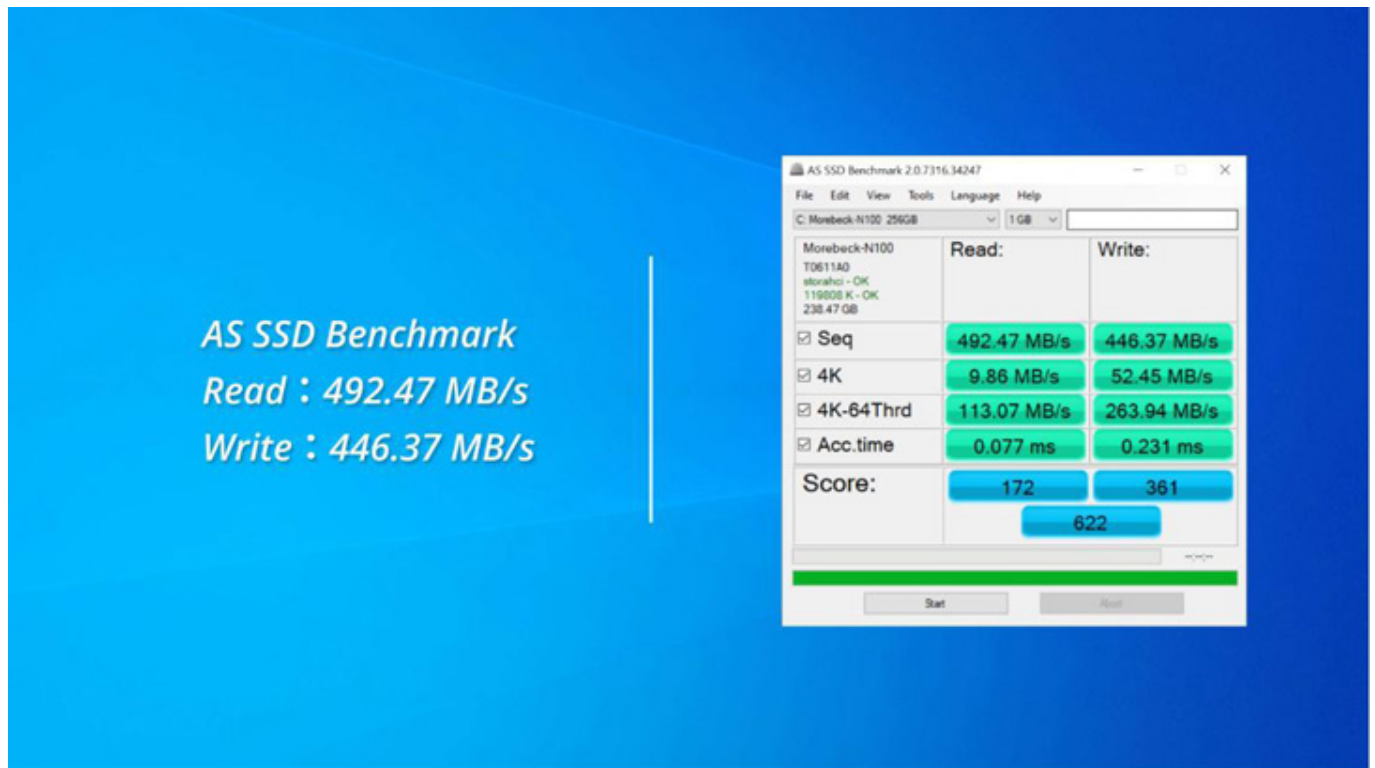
AS SSD Benchmark
Read：492.47 MB/s
Write：446.37 MB/s

AS SSD Benchmark 2.0.7316.34247

File Edit View Tools Language Help

C: Morebeck-N100 256GB | 1 GB

Morebeck-N100
T0611A0
storahci - OK
119808 K - OK
238.47 GB

| | Read: | Write: |
|---|---|---|
| ☑ Seq | 492.47 MB/s | 446.37 MB/s |
| ☑ 4K | 9.86 MB/s | 52.45 MB/s |
| ☑ 4K-64Thrd | 113.07 MB/s | 263.94 MB/s |
| ☑ Acc.time | 0.077 ms | 0.231 ms |
| Score: | 172 | 361 |
| | 622 | |

-:--:--

Start Abort